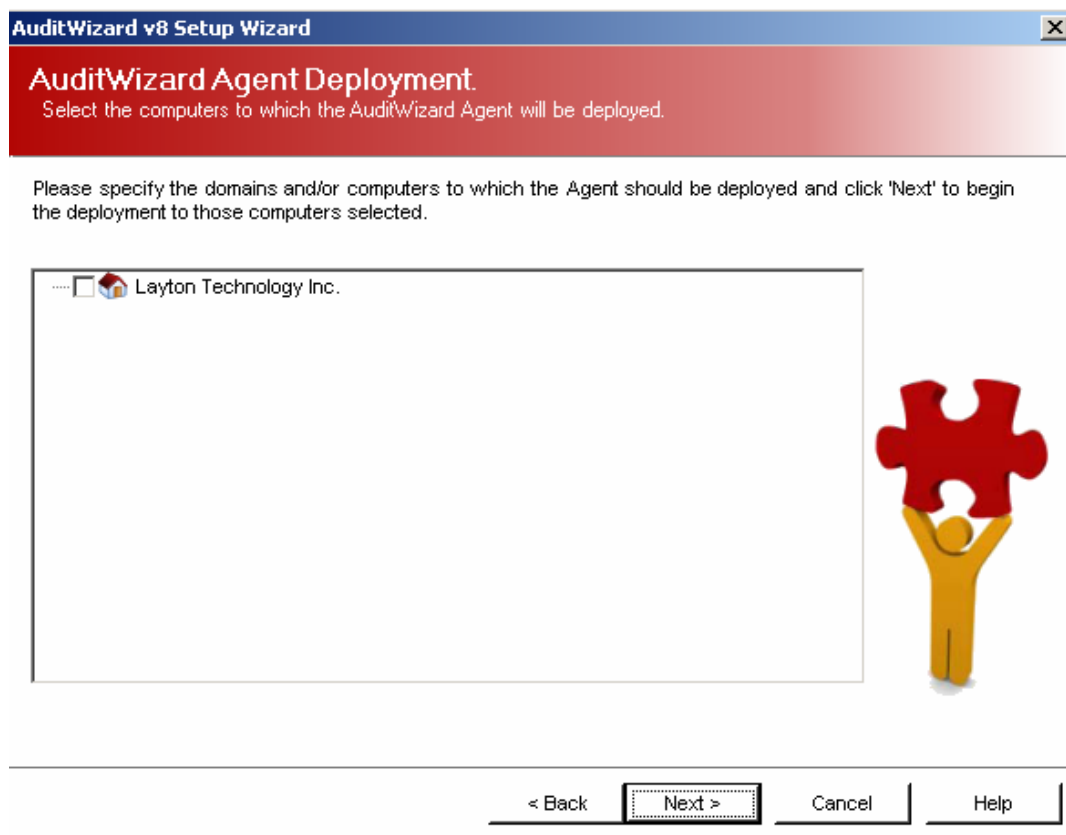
AuditWizard v8 Setup Wizard

AuditWizard Agent Deployment.
Select the computers to which the AuditWizard Agent will be deployed.

Please specify the domains and/or computers to which the Agent should be deployed and click 'Next' to begin the deployment to those computers selected.

Layton Technology Inc.

< Back
Next >
Cancel
Help